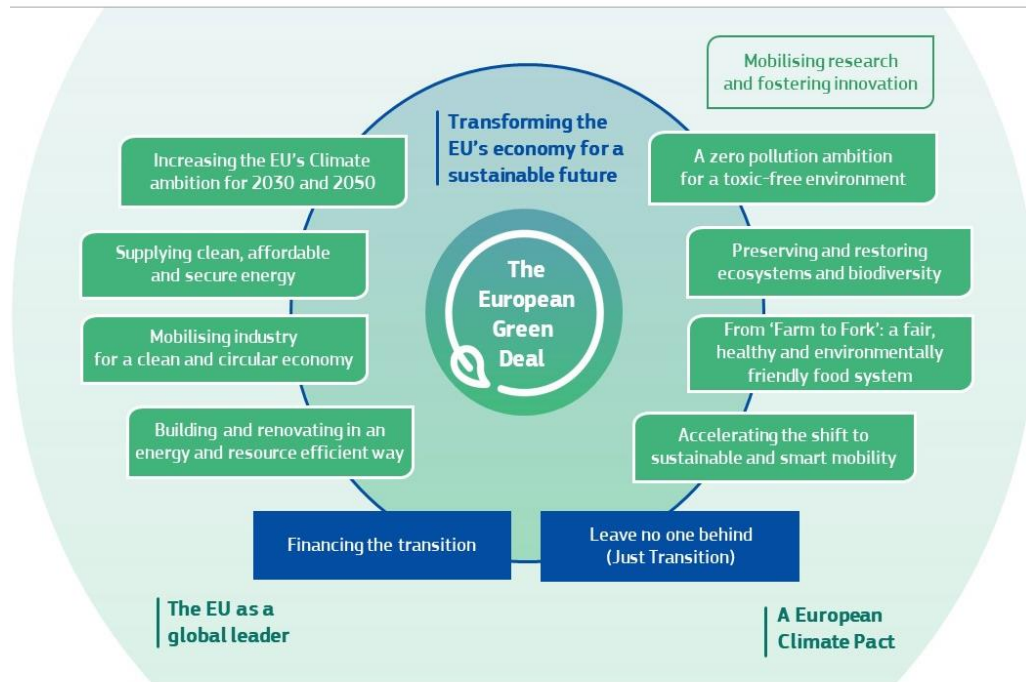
Mobilising research and fostering innovation

Transforming the EU's economy for a sustainable future

Increasing the EU's Climate ambition for 2030 and 2050

A zero pollution ambition for a toxic-free environment

Supplying clean, affordable and secure energy

The European Green Deal

Preserving and restoring ecosystems and biodiversity

Mobilising industry for a clean and circular economy

From 'Farm to Fork': a fair, healthy and environmentally friendly food system

Building and renovating in an energy and resource efficient way

Accelerating the shift to sustainable and smart mobility

Financing the transition

Leave no one behind (Just Transition)

The EU as a global leader

A European Climate Pact